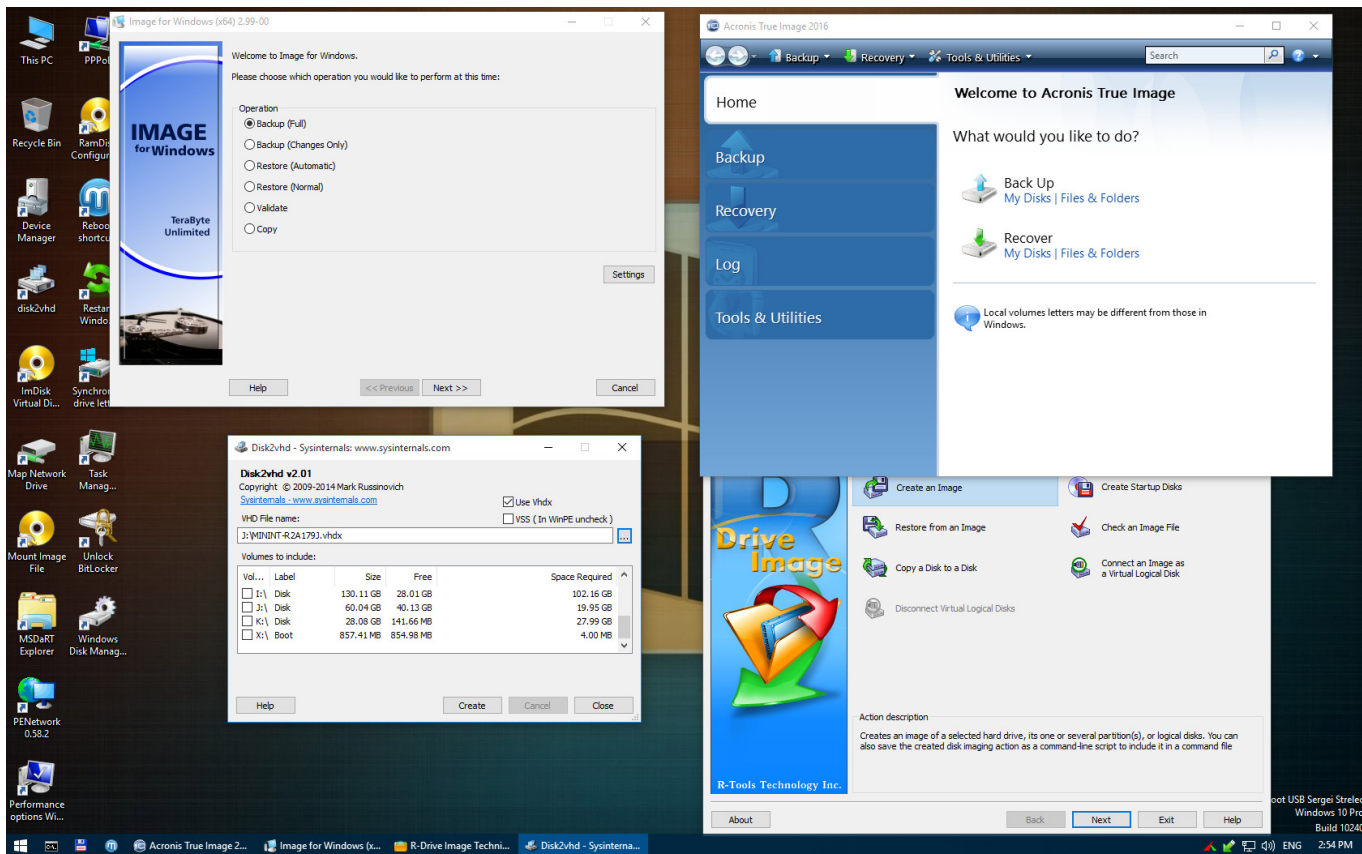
This PC
PPPoI
Recycle Bin
RamDi Configu
Device Manager
Reboo shortcu
disk2vhd
Resta Windo
ImDisk Virtual Di...
Synchro drive let
Map Network Drive
Task Manag...
Mount Image File
Unlock BitLocker
MSDaRT Explorer
Windows Disk Manag...
PENetwork 0.58.2
Performance options Wi...

Image for Windows (x64) 2.99-00

IMAGE for Windows
TeraByte Unlimited

Welcome to Image for Windows.
Please choose which operation you would like to perform at this time:

Operation
Backup (Full)
Backup (Changes Only)
Restore (Automatic)
Restore (Normal)
Validate
Copy

Settings
Help
<< Previous
Next >>
Cancel

Acronis True Image 2016
Backup
Recovery
Tools & Utilities
Search

Home
Backup
Recovery
Log
Tools & Utilities

Welcome to Acronis True Image
What would you like to do?
Back Up
My Disks | Files & Folders
Recover
My Disks | Files & Folders
Local volumes letters may be different from those in Windows.

Disk2vhd - Sysinternals: www.sysinternals.com
Disk2vhd v2.01
Copyright © 2009-2014 Mark Russinovich
Sysinternals - www.sysinternals.com
Use Vhdx
VSS ( In WinPE uncheck )
VHD File name:
J:\MININT-R2A179J.vhdx
Volumes to include:

| Vol... | Label | Size | Free | Space Required |
|---|---|---|---|---|
| I:\ | Disk | 130.11 GB | 28.01 GB | 102.16 GB |
| J:\ | Disk | 60.04 GB | 40.13 GB | 19.95 GB |
| K:\ | Disk | 28.08 GB | 141.66 MB | 27.99 GB |
| X:\ | Boot | 857.41 MB | 854.98 MB | 4.00 MB |

Help
Create
Cancel
Close

Drive Image
R-Tools Technology Inc.
Create an Image
Create Startup Disks
Restore from an Image
Check an Image File
Copy a Disk to a Disk
Connect an Image as a Virtual Logical Disk
Disconnect Virtual Logical Disks
Action description
Creates an image of a selected hard drive, its one or several partition(s), or logical disks. You can also save the created disk imaging action as a command-line script to include it in a command file
About
Back
Next
Exit
Help

oot USB Sergei Strelec
Windows 10 Pro
Build 10240

Acronis True Image 2...
Image for Windows (x...
R-Drive Image Techni...
Disk2vhd - Sysinterna...
ENG
2:54 PM